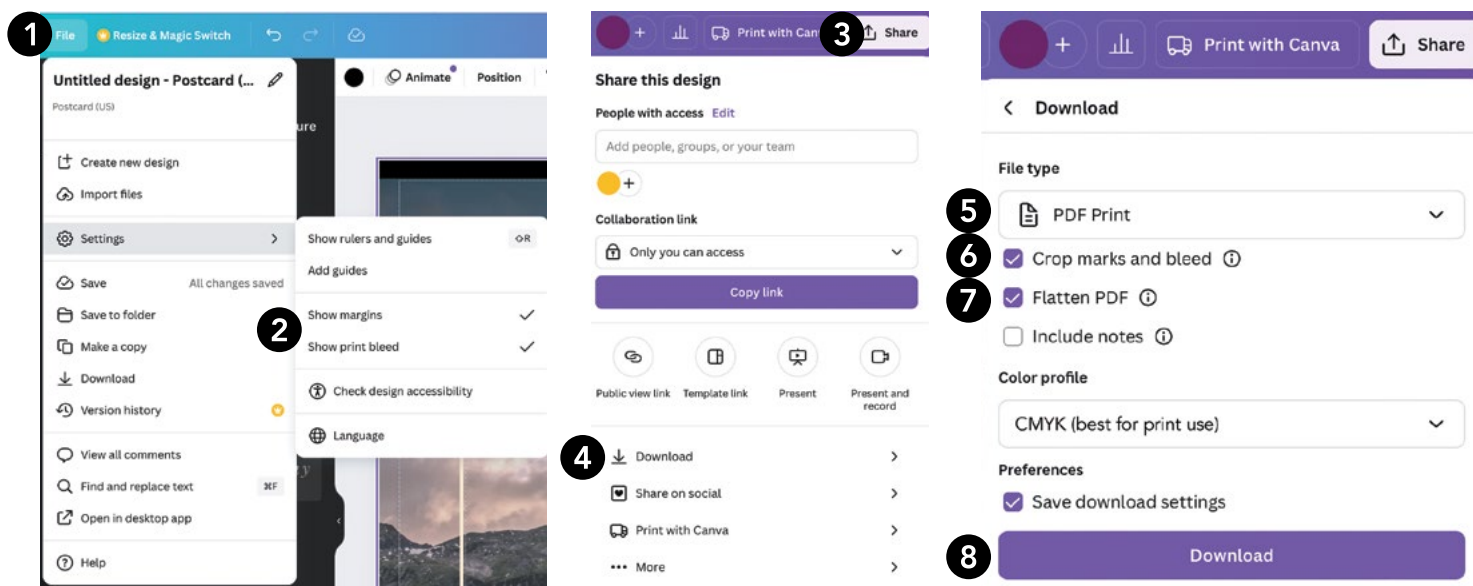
1 File Resize & Magic Switch

Animate Position

ure

Untitled design - Postcard (...
Postcard (US)

Create new design
Import files

Settings

Save All changes saved
Save to folder
Make a copy
Download
Version history

View all comments
Find and replace text ⌘F
Open in desktop app

Help

Show rulers and guides ⇧R
Add guides

2 Show margins
Show print bleed

Check design accessibility

Language

Print with Can 3 Share

Share this design

People with access Edit

Add people, groups, or your team

Collaboration link

Only you can access

Copy link

Public view link Template link Present Present and record

4 Download
Share on social
Print with Canva
More

Print with Canva Share

Download

File type

5 PDF Print
6 Crop marks and bleed
7 Flatten PDF
Include notes

Color profile

CMYK (best for print use)

Preferences

Save download settings

8 Download